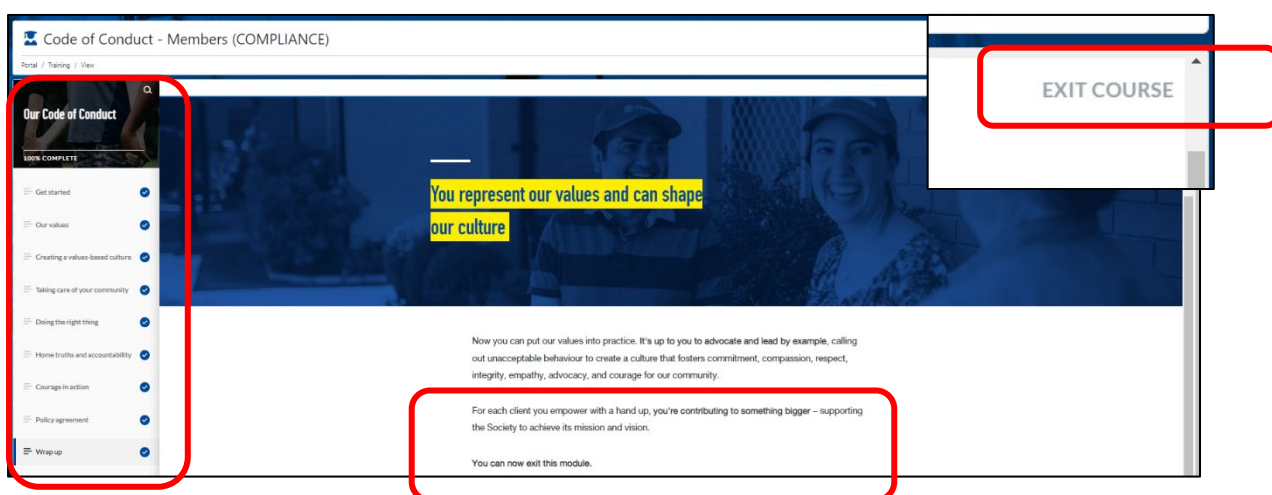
Code of Conduct - Members (COMPLIANCE)

Portal / Training / View

EXIT COURSE

Our Code of Conduct

100% COMPLETE

Get started

Our values

Creating a values-based culture

Taking care of your community

Doing the right thing

Home truths and accountability

Courage in action

Policy agreement

Wrap up

You represent our values and can shape our culture

Now you can put our values into practice. It's up to you to advocate and lead by example, calling out unacceptable behaviour to create a culture that fosters commitment, compassion, respect, integrity, empathy, advocacy, and courage for our community.

For each client you empower with a hand up, you're contributing to something bigger – supporting the Society to achieve its mission and vision.

You can now exit this module.